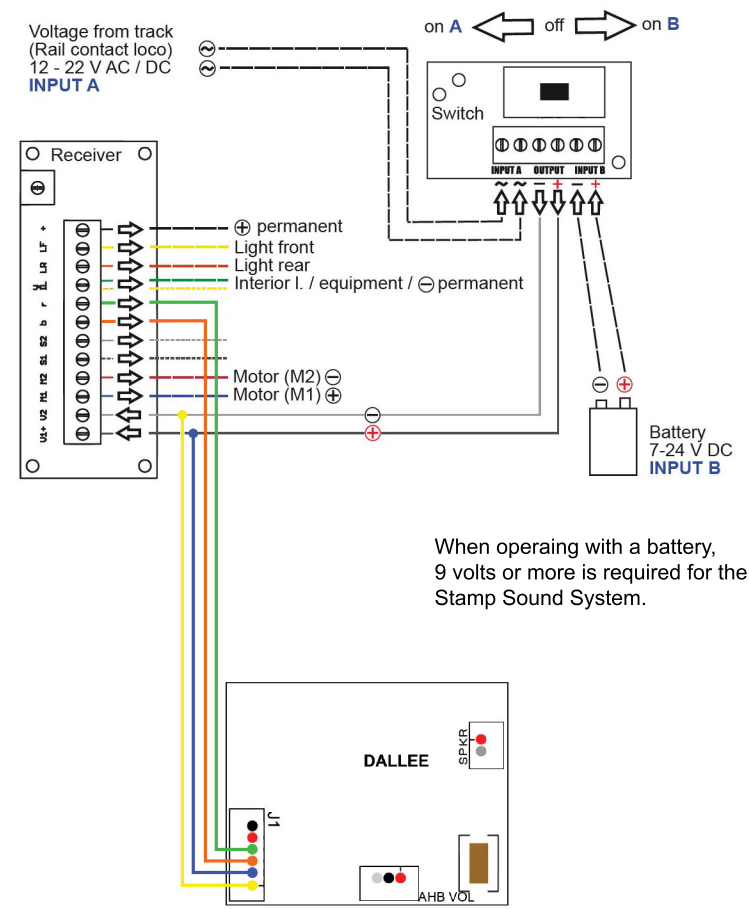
Voltage from track
(Rail contact loco)
12 - 22 V AC / DC
INPUT A

on A off on B

Switch

INPUT A OUTPUT INPUT B

~ ~ − + − +

Receiver

+
LF
LR
IL
r
b
S2
S1
M2
M1
V2
V1+

$\oplus$ permanent
Light front
Light rear
Interior l. / equipment / $\ominus$ permanent
Motor (M2) $\ominus$
Motor (M1) $\oplus$

$\ominus$
$\oplus$

$\ominus$ $\oplus$

Battery
7-24 V DC
INPUT B

When operaing with a battery, 9 volts or more is required for the Stamp Sound System.

DALLEE

SPKR

J1

AHB VOL